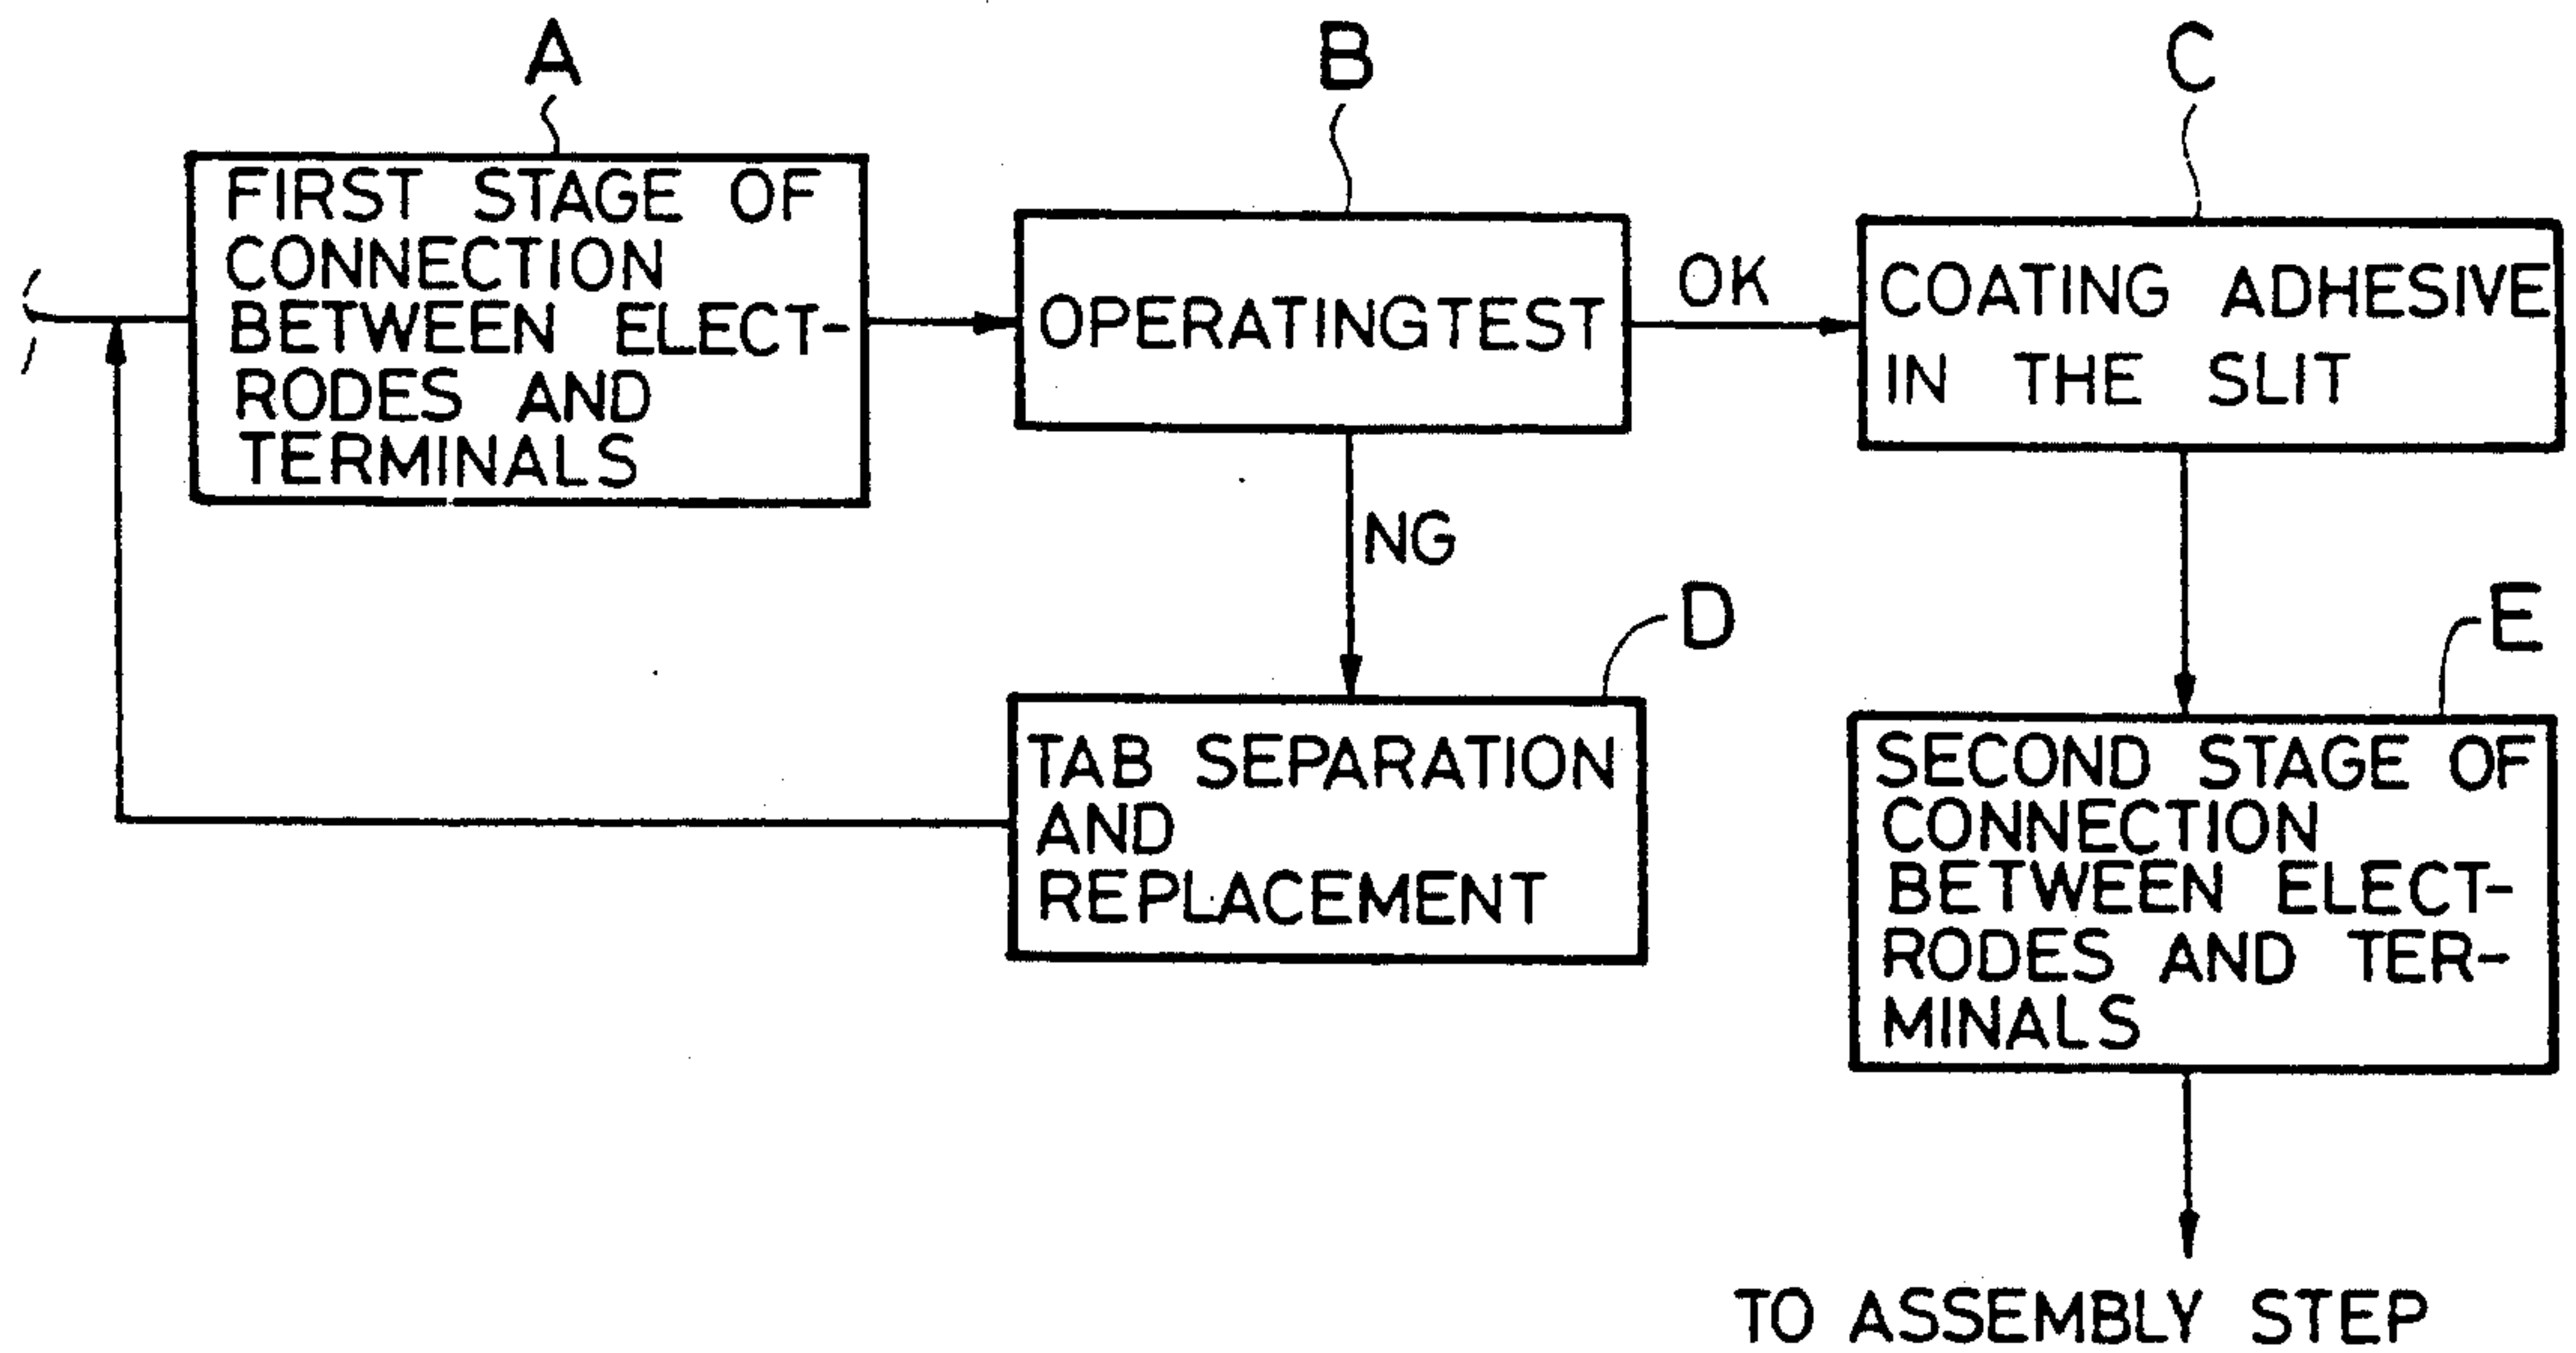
A

FIRST STAGE OF CONNECTION BETWEEN ELECTRODES AND TERMINALS

B

OPERATINGTEST

OK

C

COATING ADHESIVE IN THE SLIT

NG

D

TAB SEPARATION AND REPLACEMENT

E

SECOND STAGE OF CONNECTION BETWEEN ELECTRODES AND TERMINALS

TO ASSEMBLY STEP